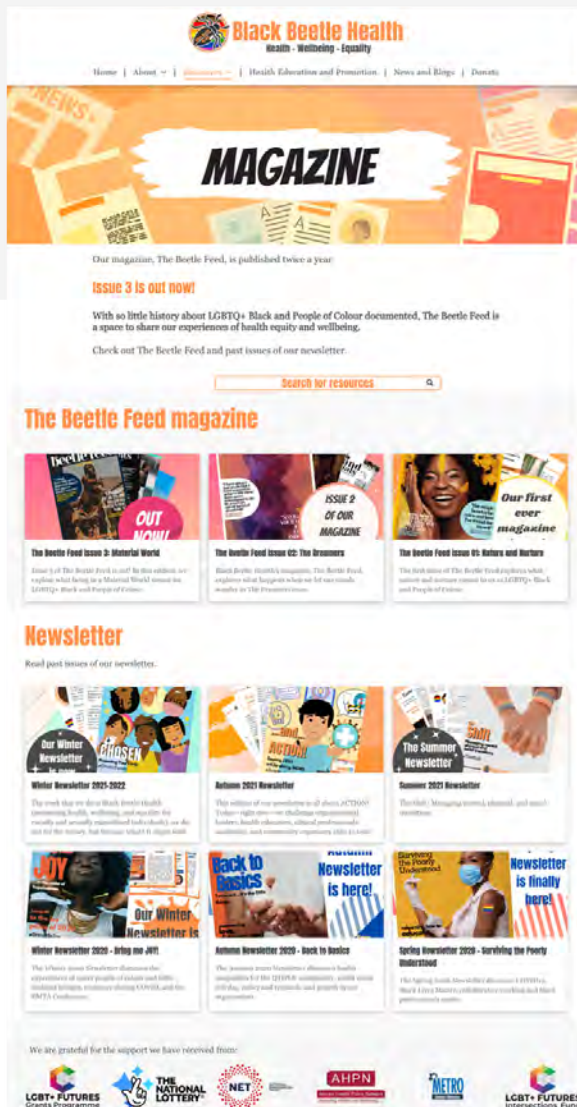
Black Beetle Health
Health - Wellbeing - Equality

Home | About | Resources | Health Education and Promotion | News and Blogs | Donate

MAGAZINE

Our magazine, The Beetle Feed, is published twice a year.

Issue 3 is out now!

With so little history about LGBTQ+ Black and People of Colour documented, The Beetle Feed is a space to share our experiences of health equity and wellbeing.

Check out The Beetle Feed and past issues of our newsletter.

Search for resources

The Beetle Feed magazine

OUT NOW

The Beetle Feed Issue 3: Material World

Issue 3 of The Beetle Feed is out! In this edition, we explore what being in a Material World means for LGBTQ+ Black and People of Colour.

ISSUE 2 OF OUR MAGAZINE

The Beetle Feed Issue 02: The Dreamers

Black Beetle Health's magazine, The Beetle Feed, explores what happens when we let our minds wander in The Dreamers issue.

Our first ever magazine

The Beetle Feed Issue 01: Nature and Nurture

The first issue of The Beetle Feed explores what nature and nurture means to us as LGBTQ+ Black and People of Colour.

Newsletter

Read past issues of our newsletter.

Our Winter Newsletter is now

CHOSEN

Winter Newsletter 2021-2022

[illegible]

ACTION

Autumn 2021 Newsletter

This edition of our newsletter is all about ACTION! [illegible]

The Summer Newsletter

Summer 2021 Newsletter

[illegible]

JOY

Our Winter Newsletter is

Winter Newsletter 2020 - Bring me JOY!

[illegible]

Back to Basics

Autumn Newsletter is here!

Autumn Newsletter 2020 - Back to Basics

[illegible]

Surviving the Poorly Understood

Newsletter is finally here!

Spring Newsletter 2020 - Surviving the Poorly Understood

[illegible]

We are grateful for the support we have received from:

LGBT+ FUTURES Grants Programme
THE NATIONAL LOTTERY
NET
AHPN
METRO
LGBT+ FUTURES Intersections Fund